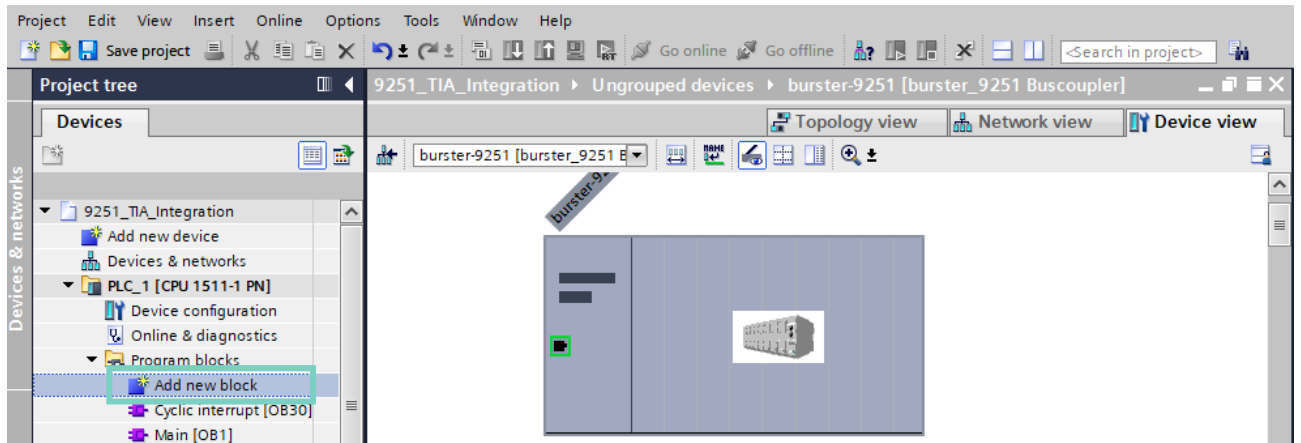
Project Edit View Insert Online Options Tools Window Help

Save project Go online Go offline <Search in project>

Project tree

Devices

Devices & networks

9251_TIA_Integration

Add new device

Devices & networks

PLC_1 [CPU 1511-1 PN]

Device configuration

Online & diagnostics

Program blocks

Add new block

Cyclic interrupt [OB30]

Main [OB1]

9251_TIA_Integration ▸ Ungrouped devices ▸ burster-9251 [burster_9251 Buscoupler]

Topology view Network view Device view

burster-9251 [burster_9251 B

burster-92